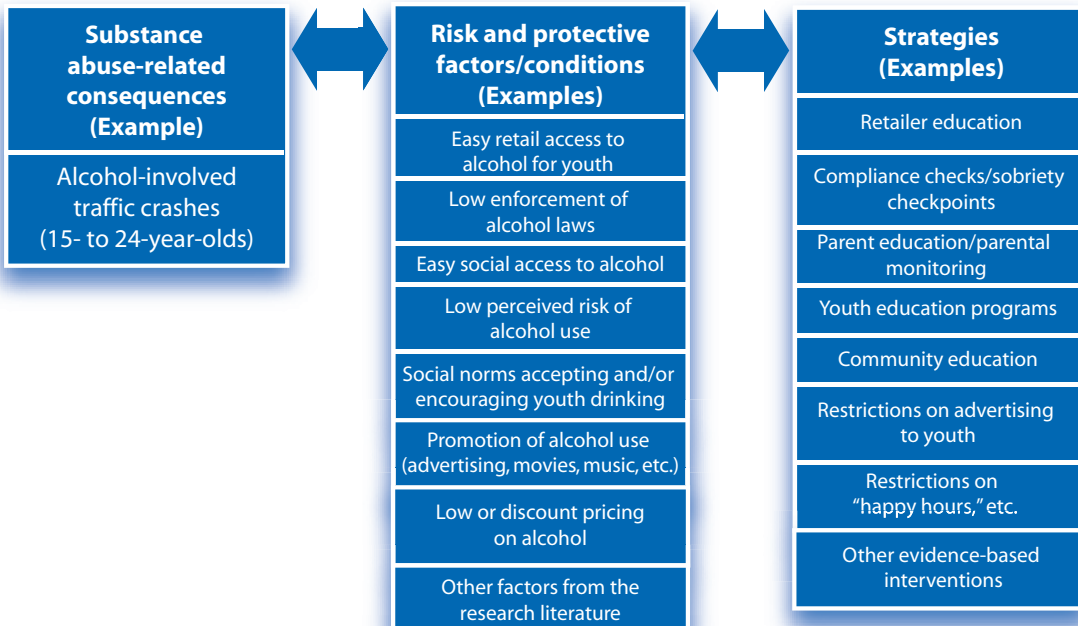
Substance abuse-related consequences (Example)

Alcohol-involved traffic crashes (15- to 24-year-olds)

Risk and protective factors/conditions (Examples)

Easy retail access to alcohol for youth

Low enforcement of alcohol laws

Easy social access to alcohol

Low perceived risk of alcohol use

Social norms accepting and/or encouraging youth drinking

Promotion of alcohol use (advertising, movies, music, etc.)

Low or discount pricing on alcohol

Other factors from the research literature

Strategies (Examples)

Retailer education

Compliance checks/sobriety checkpoints

Parent education/parental monitoring

Youth education programs

Community education

Restrictions on advertising to youth

Restrictions on "happy hours," etc.

Other evidence-based interventions